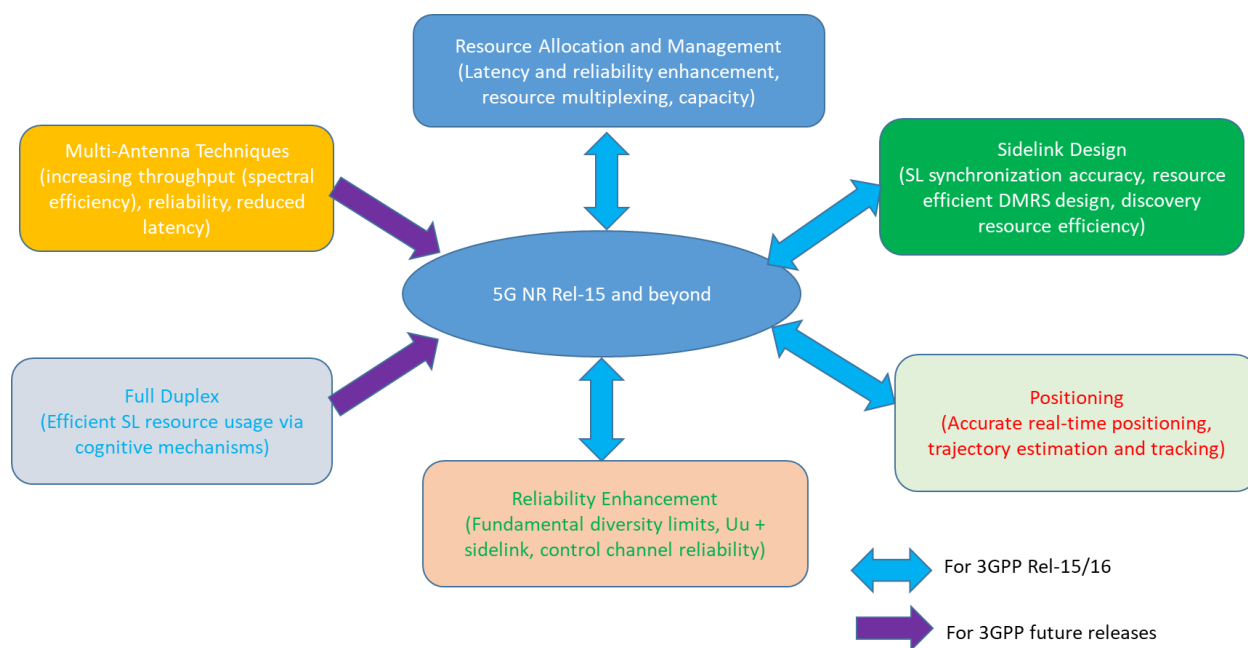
Resource Allocation and Management
(Latency and reliability enhancement, resource multiplexing, capacity)

Multi-Antenna Techniques
(increasing throughput (spectral efficiency), reliability, reduced latency)

Sidelink Design
(SL synchronization accuracy, resource efficient DMRS design, discovery resource efficiency)

5G NR Rel-15 and beyond

Full Duplex
(Efficient SL resource usage via cognitive mechanisms)

Positioning
(Accurate real-time positioning, trajectory estimation and tracking)

Reliability Enhancement
(Fundamental diversity limits, Uu + sidelink, control channel reliability)

For 3GPP Rel-15/16

For 3GPP future releases